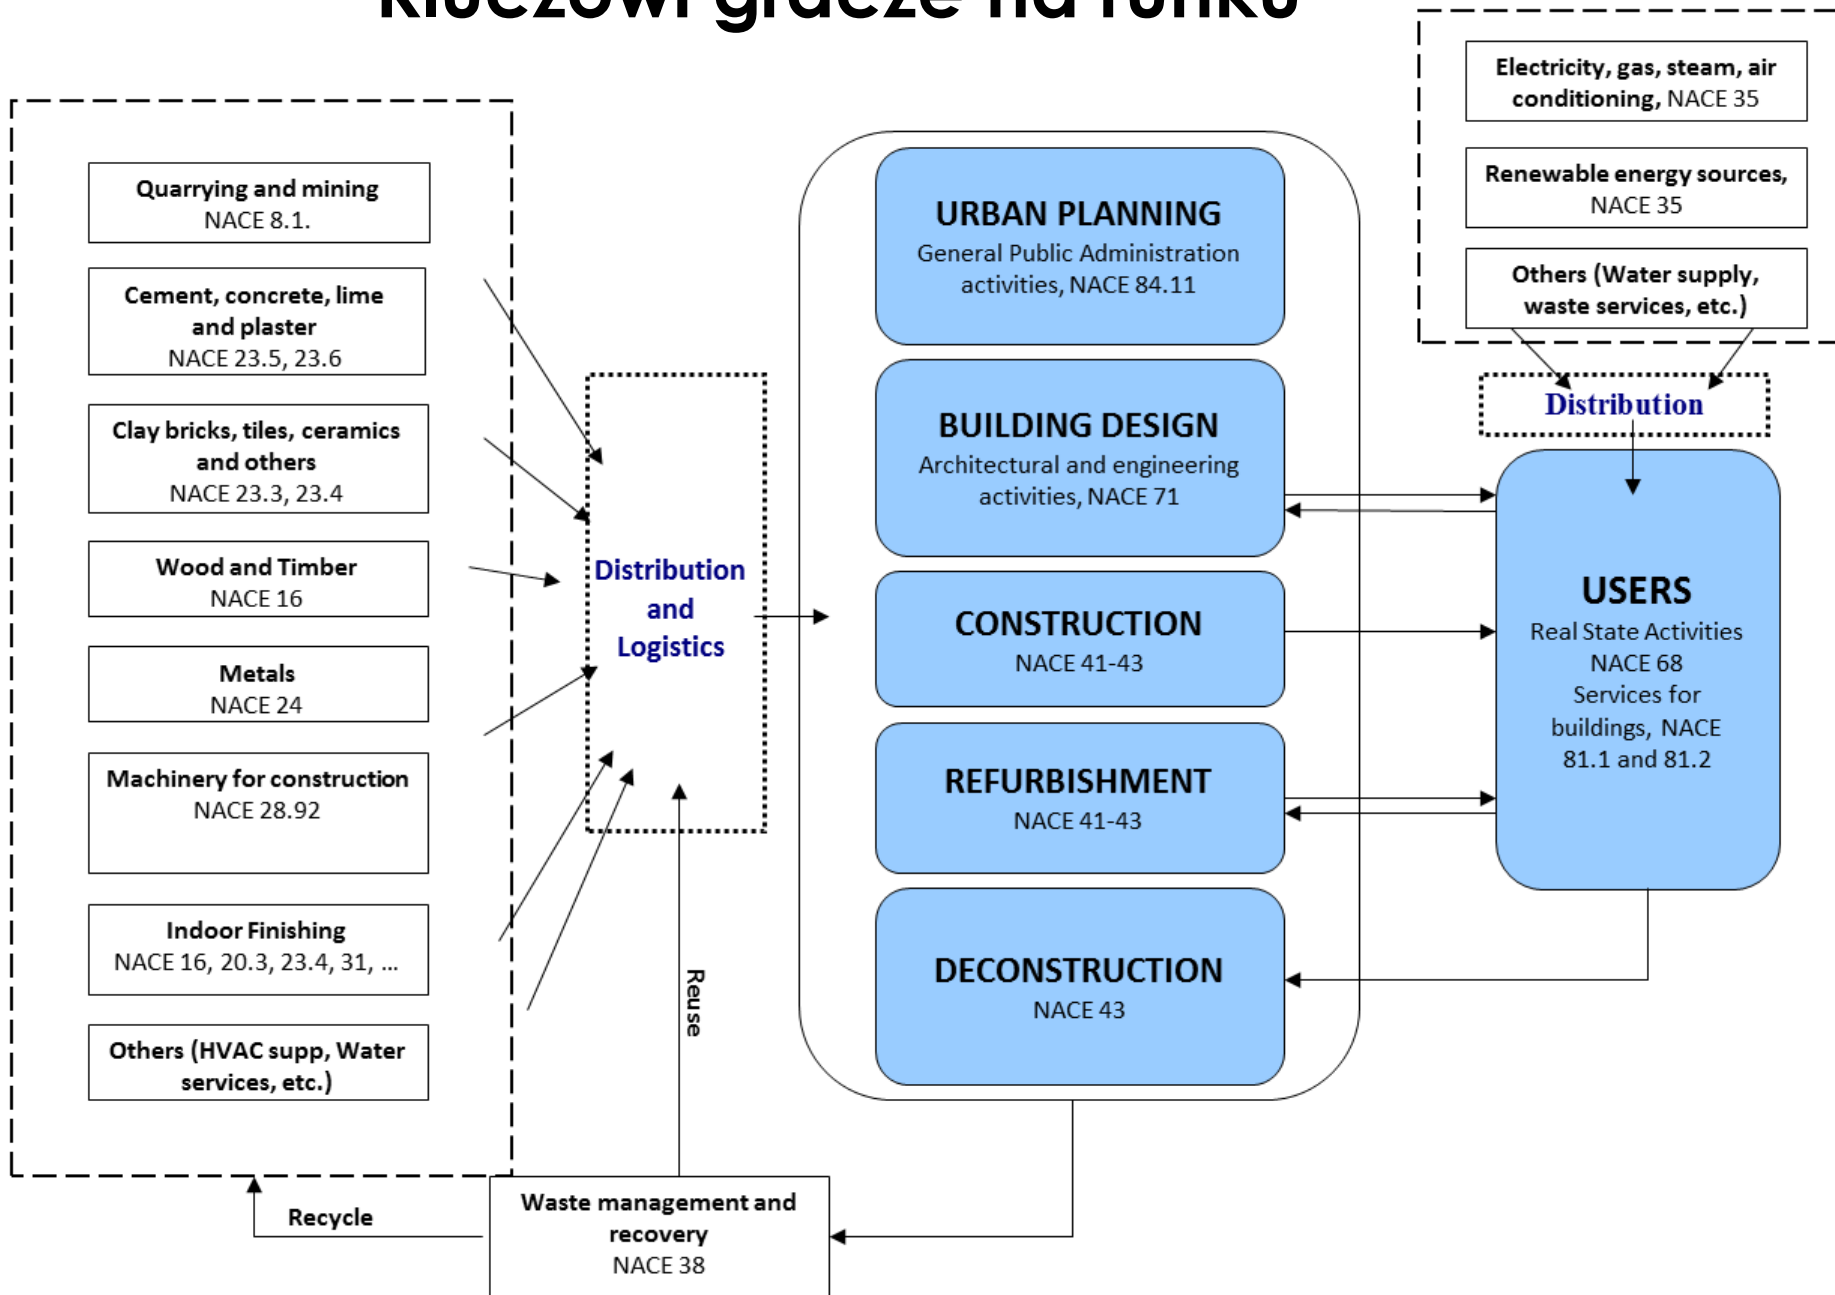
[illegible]

Quarrying and mining
NACE 8.1.

Cement, concrete, lime and plaster
NACE 23.5, 23.6

Clay bricks, tiles, ceramics and others
NACE 23.3, 23.4

Wood and Timber
NACE 16

Metals
NACE 24

Machinery for construction
NACE 28.92

Indoor Finishing
NACE 16, 20.3, 23.4, 31, ...

Others (HVAC supp, Water services, etc.)

Distribution and Logistics

URBAN PLANNING
General Public Administration activities, NACE 84.11

BUILDING DESIGN
Architectural and engineering activities, NACE 71

CONSTRUCTION
NACE 41-43

REFURBISHMENT
NACE 41-43

DECONSTRUCTION
NACE 43

Electricity, gas, steam, air conditioning, NACE 35

Renewable energy sources, NACE 35

Others (Water supply, waste services, etc.)

Distribution

USERS
Real State Activities
NACE 68
Services for buildings, NACE 81.1 and 81.2

Reuse

Recycle

Waste management and recovery
NACE 38